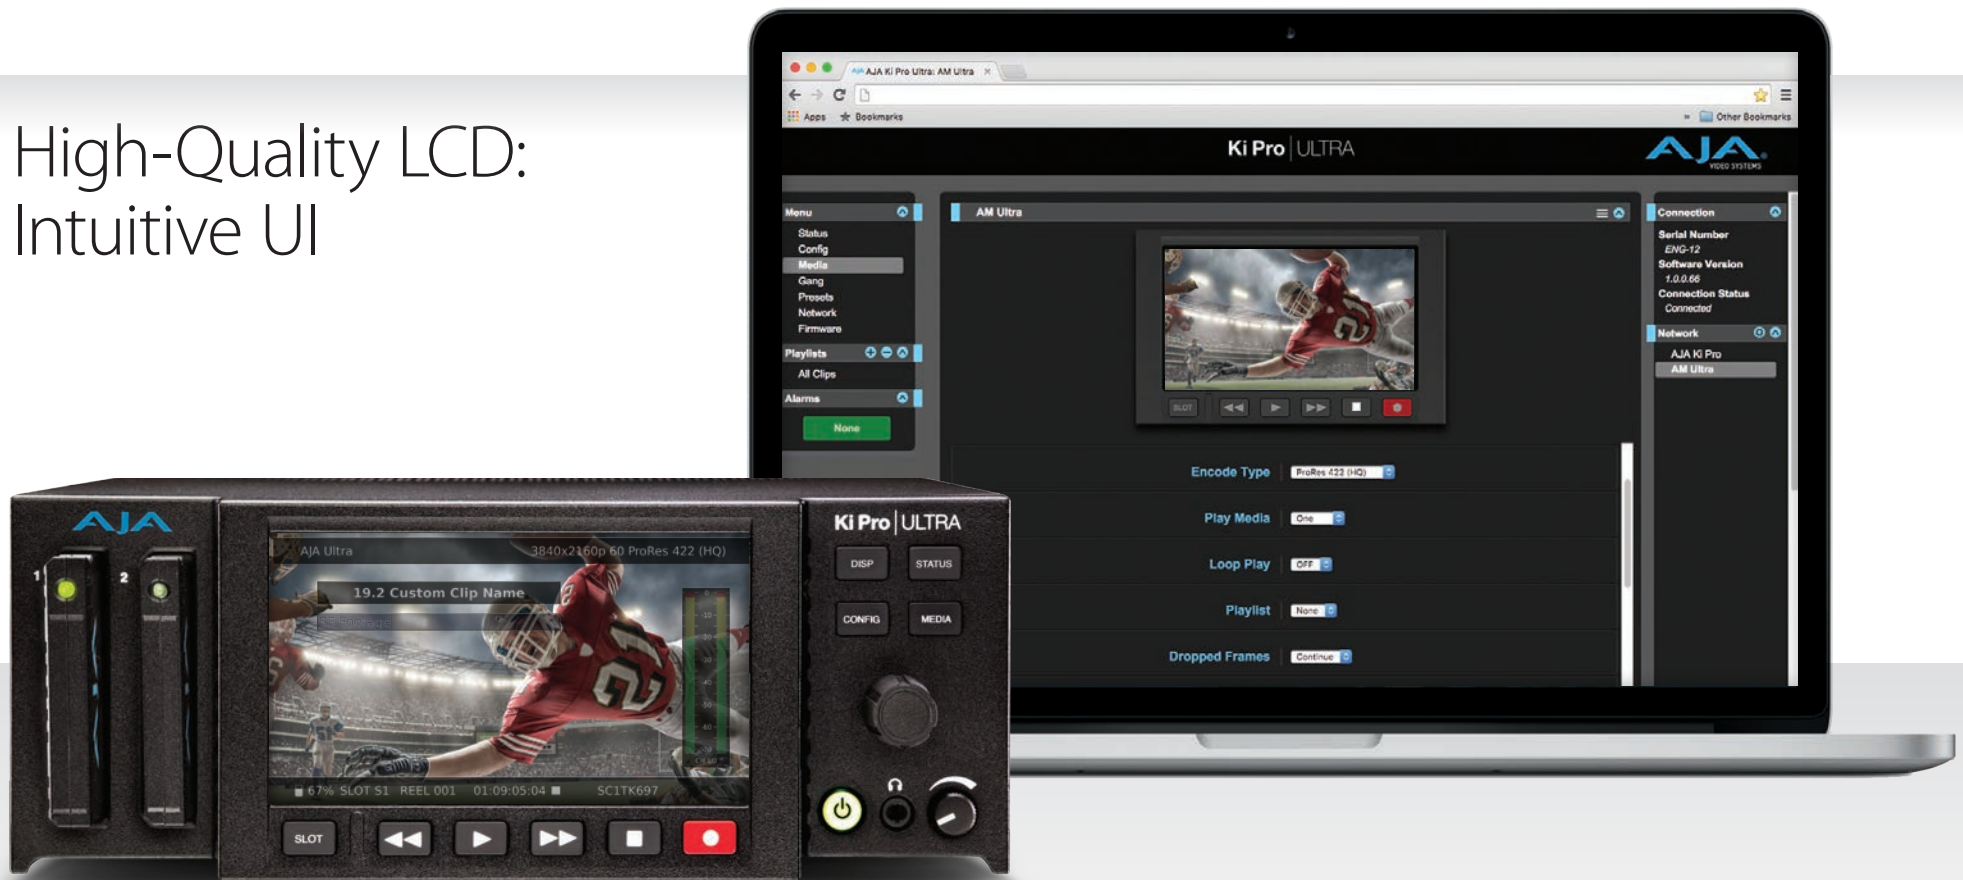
High-Quality LCD:
Intuitive UI

AJA Ki Pro Ultra: AM Ultra ×

Apps Bookmarks Other Bookmarks

Ki Pro | ULTRA

AJA VIDEO SYSTEMS

Menu
Status
Config
Media
Gang
Presets
Network
Firmware

Playlists
All Clips

Alarms
None

AM Ultra

SLOT

Encode Type ProRes 422 (HQ)
Play Media One
Loop Play OFF
Playlist None
Dropped Frames Continue

Connection
Serial Number
ENG-12
Software Version
1.0.0.66
Connection Status
Connected

Network
AJA Ki Pro
AM Ultra

AJA

1 2

AJA Ultra 3840x2160p 60 ProRes 422 (HQ)
19.2 Custom Clip Name

67% SLOT S1 REEL 001 01:09:05:04 SC1TK697

SLOT

Ki Pro | ULTRA

DISP STATUS
CONFIG MEDIA